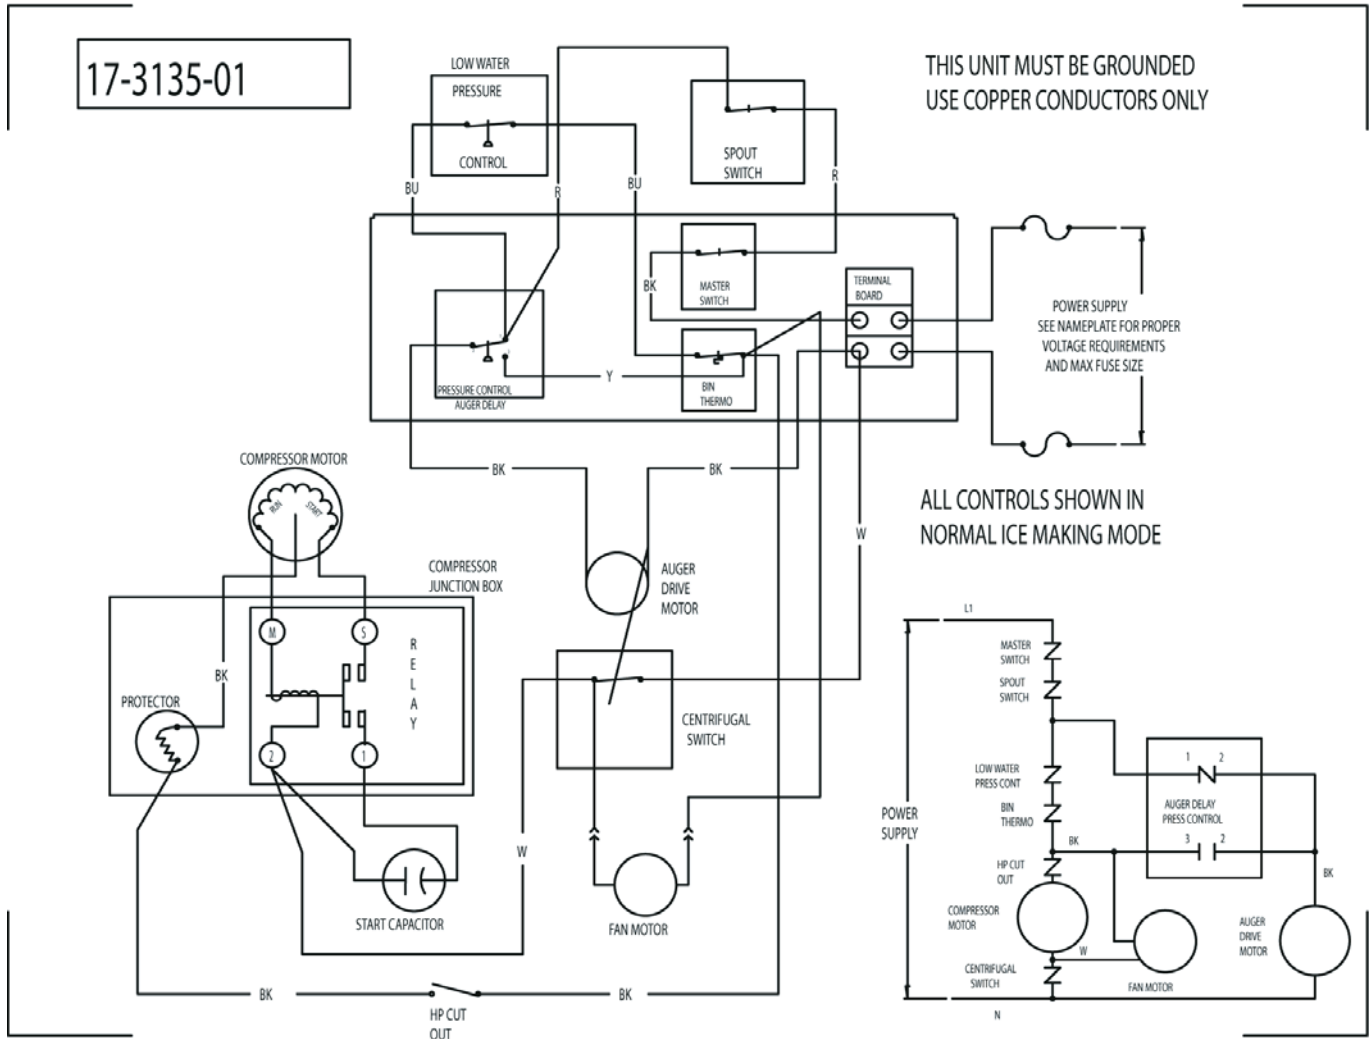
17-3135-01

THIS UNIT MUST BE GROUNDED
USE COPPER CONDUCTORS ONLY

LOW WATER
PRESSURE
CONTROL

SPOUT
SWITCH

BU
R
BU
R

BK
MASTER
SWITCH

TERMINAL
BOARD

POWER SUPPLY
SEE NAMEPLATE FOR PROPER
VOLTAGE REQUIREMENTS
AND MAX FUSE SIZE

PRESSURE CONTROL
AUGER DELAY

Y

BIN
THERMO

COMPRESSOR MOTOR
RUN
START

BK
BK

ALL CONTROLS SHOWN IN
NORMAL ICE MAKING MODE

W

COMPRESSOR
JUNCTION BOX

AUGER
DRIVE
MOTOR

M
S
RELAY
BK
PROTECTOR
2
1

CENTRIFUGAL
SWITCH

W

START CAPACITOR

FAN MOTOR

BK
HP CUT
OUT
BK

L1
MASTER
SWITCH
SPOUT
SWITCH
LOW WATER
PRESS CONT
BIN
THERMO
POWER
SUPPLY
1
2
AUGER DELAY
PRESS CONTROL
3
2
BK
HP CUT
OUT
BK
COMPRESSOR
MOTOR
W
AUGER
DRIVE
MOTOR
CENTRIFUGAL
SWITCH
FAN MOTOR
N